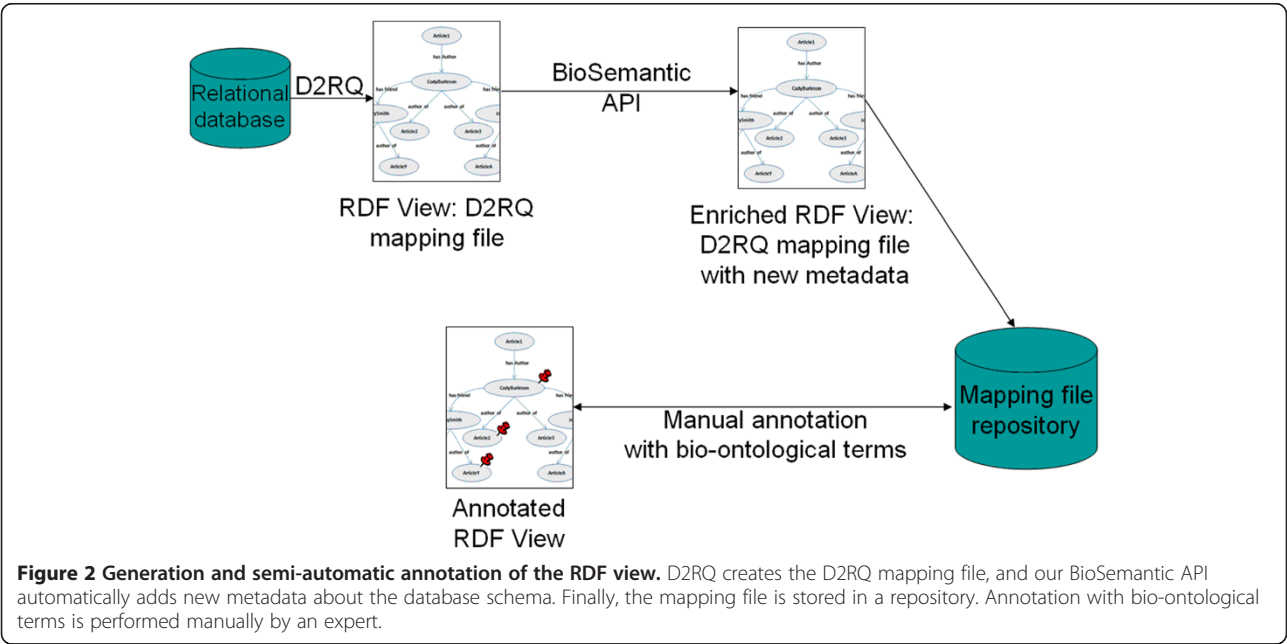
Relational database

D2RQ

Article1
has Author
CodyBurleson
has friend
author of
author of
has frie
ySmith
Article2
Article3
author of
author of
ArticleY
ArticleA

RDF View: D2RQ mapping file

BioSemantic API

Article1
has Author
CodyBurleson
has friend
author of
author of
has frie
ySmith
Article2
Article3
author of
author of
ArticleY
ArticleA

Enriched RDF View: D2RQ mapping file with new metadata

Article1
has Author
CodyBurleson
has friend
author of
author of
has frie
ySmith
Article2
Article3
author of
author of
ArticleY
ArticleA

Annotated RDF View

Manual annotation with bio-ontological terms

Mapping file repository

**Figure 2 Generation and semi-automatic annotation of the RDF view.** D2RQ creates the D2RQ mapping file, and our BioSemantic API automatically adds new metadata about the database schema. Finally, the mapping file is stored in a repository. Annotation with bio-ontological terms is performed manually by an expert.